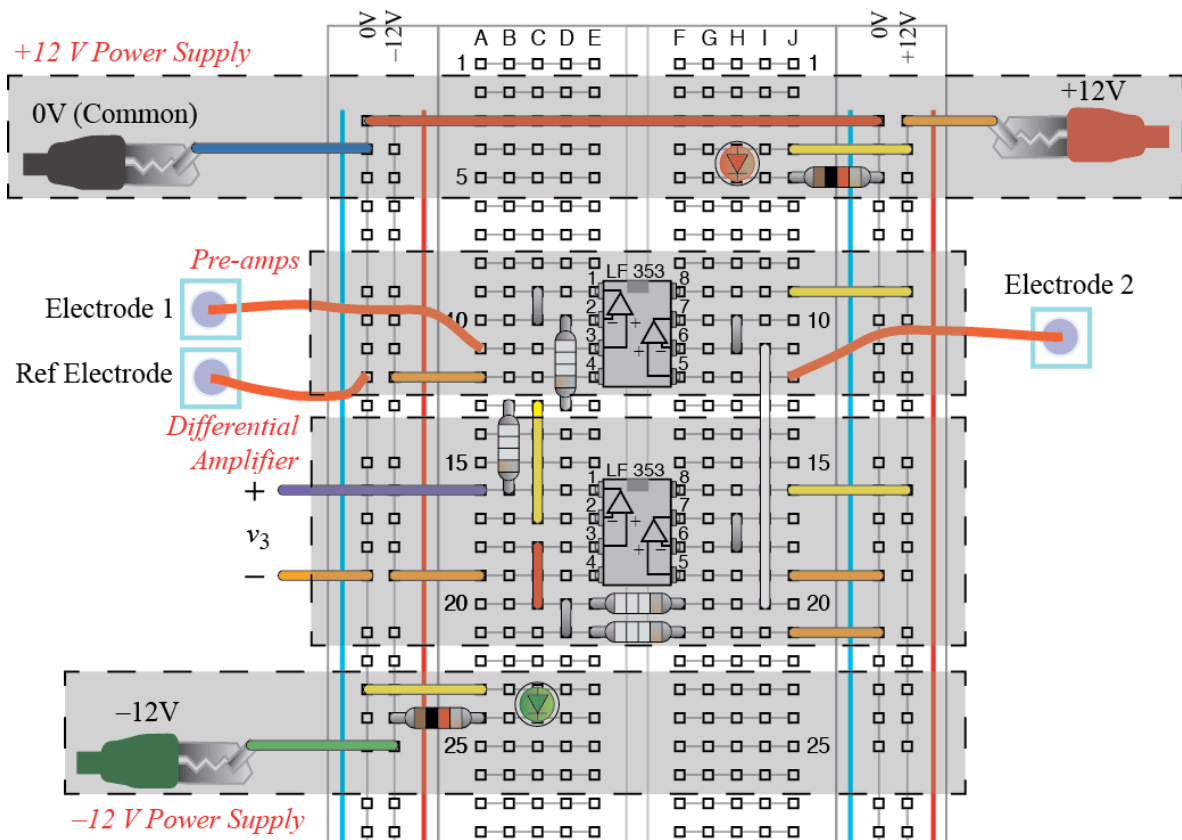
0V −12V
A B C D E
F G H I J
0V +12V
+12 V Power Supply
1
1
0V (Common)
+12V
5
Pre-amps
Electrode 1
Electrode 2
10
10
Ref Electrode
LF 353
1 2 3 4
8 7 6 5
Differential Amplifier
15
15
+
$v_3$
−
LF 353
1 2 3 4
8 7 6 5
20
20
−12V
25
25
−12 V Power Supply